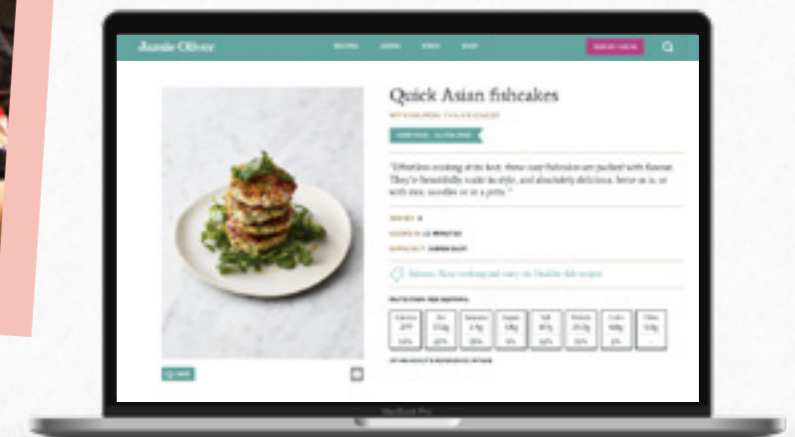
Jamie Oliver

Quick Asian fishcakes

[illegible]

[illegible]

"Effortless cooking at its best, these easy fishcakes are packed with flavour. They're beautifully rustic in style, and absolutely delicious. Serve as is, or with rice, noodles or in a pitta."

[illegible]

MacBook Pro